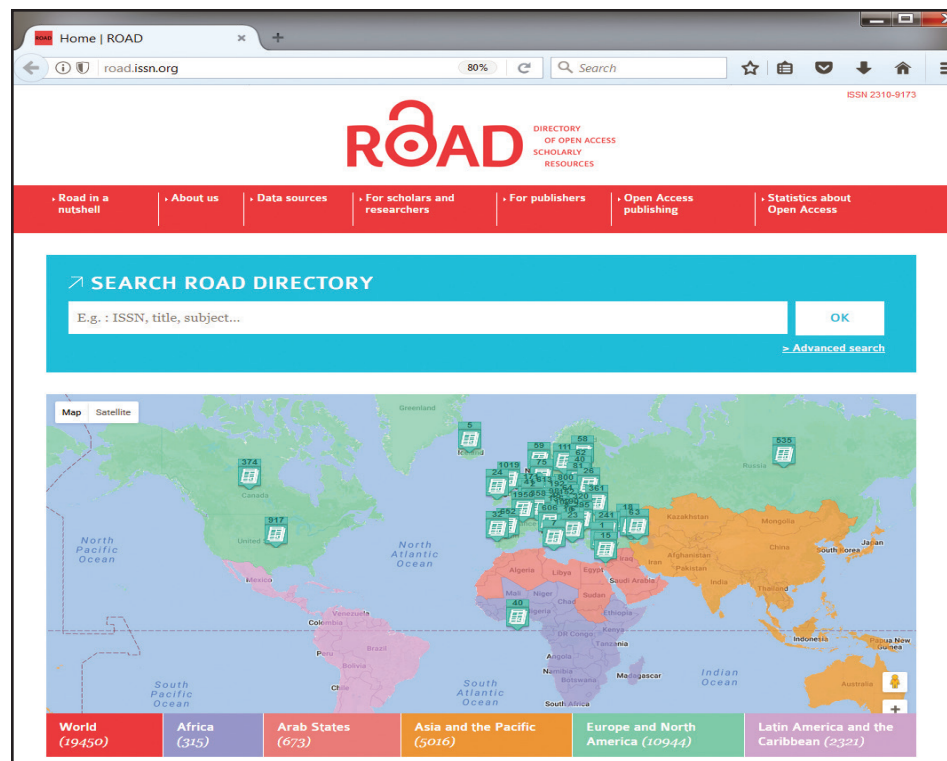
Home | ROAD
road.issn.org
80%
Search

ISSN 2310-9173

ROAD DIRECTORY OF OPEN ACCESS SCHOLARLY RESOURCES

Road in a nutshell | About us | Data sources | For scholars and researchers | For publishers | Open Access publishing | Statistics about Open Access

SEARCH ROAD DIRECTORY
E.g. : ISSN, title, subject...
OK
> Advanced search

Map Satellite
Greenland
5
374
Canada
535
Russia
59
111
58
62
40
81
28
1019
24
75
613
800
1958
59
361
320
606
252
32
7
241
18
53
1
15
917
United
Kazakhstan
Mongolia
China
South Korea
Japan
North Pacific Ocean
North Atlantic Ocean
Afghanistan
Iran
Pakistan
India
Thailand
Mexico
Algeria
Libya
Egypt
Saudi Arabia
Mali
Niger
Chad
Sudan
Ethiopia
Nigeria
40
Venezuela
Colombia
DR Congo
Kenya
Tanzania
Indonesia
Papua New Guinea
Peru
Brazil
Bolivia
Angola
Namibia
Botswana
Madagascar
South Africa
Chile
South Pacific Ocean
South Atlantic Ocean
Indian Ocean
Australia

World (19450) | Africa (315) | Arab States (673) | Asia and the Pacific (5016) | Europe and North America (10944) | Latin America and the Caribbean (2321)